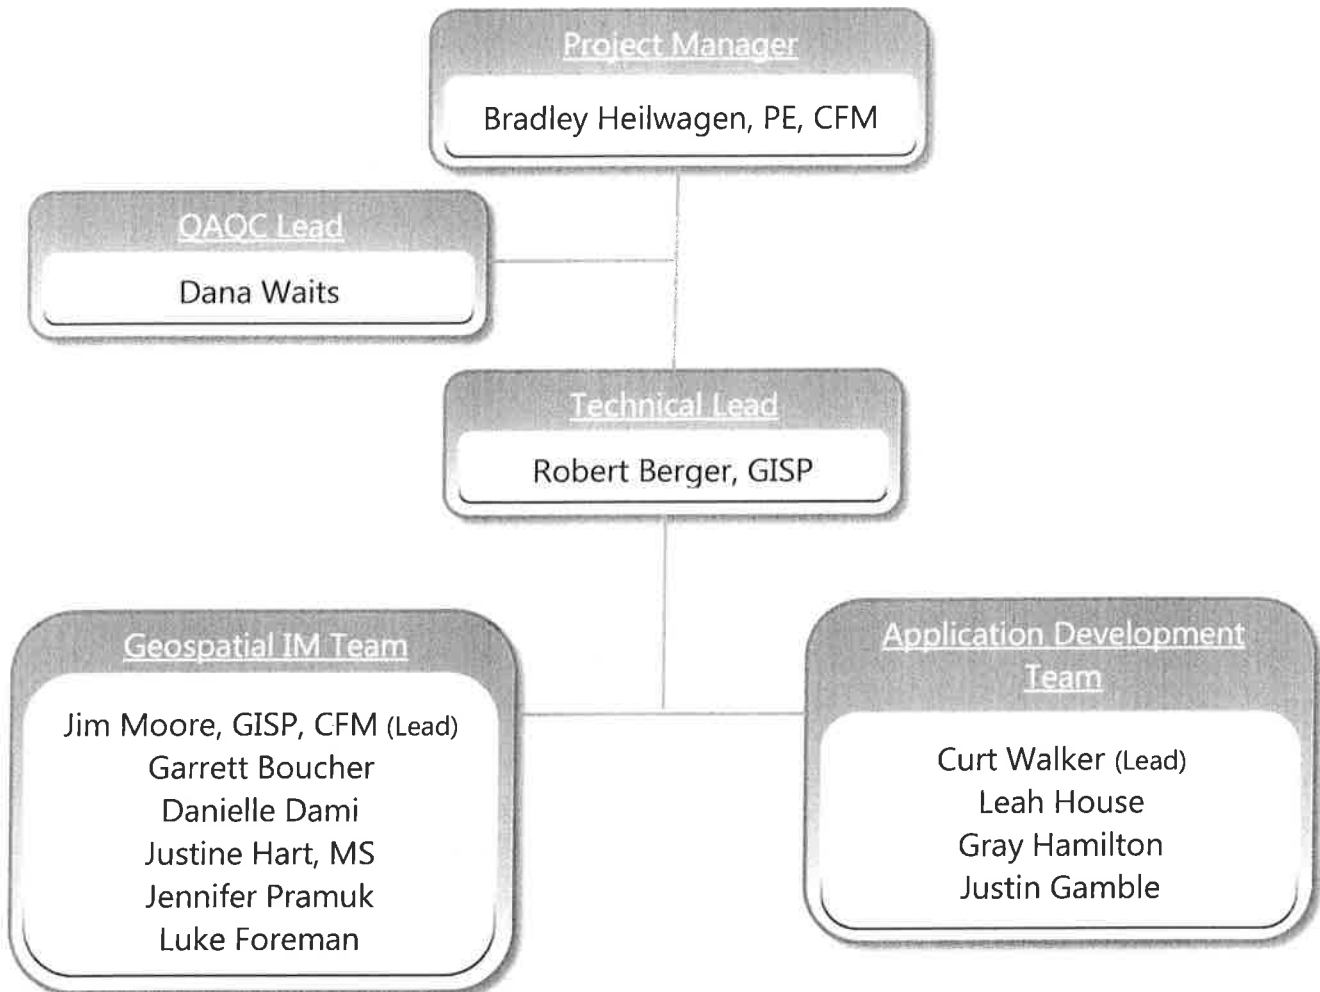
Project Manager

Bradley Heilwagen, PE, CFM

QAQC Lead

Dana Waits

Technical Lead

Robert Berger, GISP

Geospatial IM Team

Jim Moore, GISP, CFM (Lead)
Garrett Boucher
Danielle Dami
Justine Hart, MS
Jennifer Pramuk
Luke Foreman

Application Development Team

Curt Walker (Lead)
Leah House
Gray Hamilton
Justin Gamble